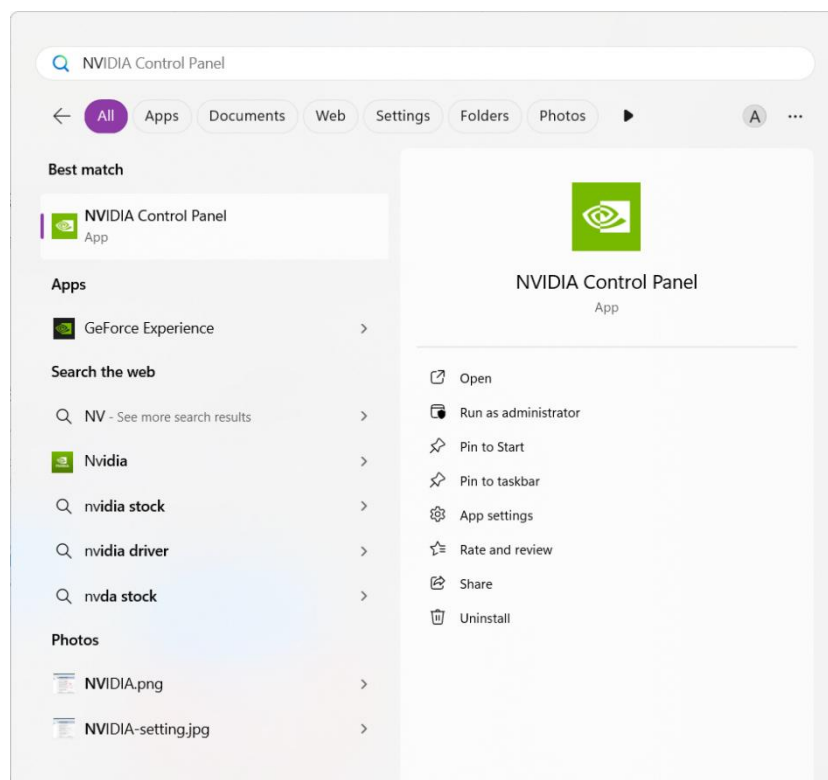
NVIDIA Control Panel

All Apps Documents Web Settings Folders Photos A ...

Best match

NVIDIA Control Panel
App

Apps

GeForce Experience

Search the web

NV - See more search results

Nvidia

nvidia stock

nvidia driver

nvda stock

Photos

NVIDIA.png

NVIDIA-setting.jpg

NVIDIA Control Panel
App

Open
Run as administrator
Pin to Start
Pin to taskbar
App settings
Rate and review
Share
Uninstall